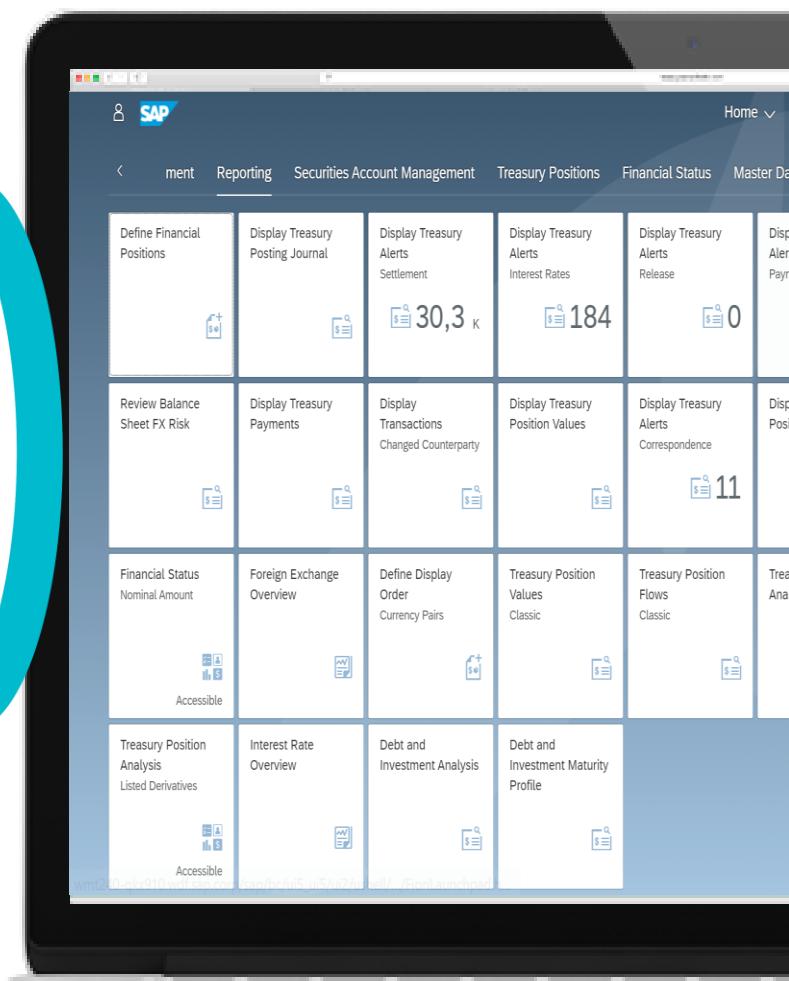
SAP

Home

ment Reporting Securities Account Management Treasury Positions Financial Status Master Da

Define Financial Positions

Display Treasury Posting Journal

Display Treasury Alerts
Settlement
30,3 K

Display Treasury Alerts
Interest Rates
184

Display Treasury Alerts
Release
0

Disp Aler Payr

Review Balance Sheet FX Risk

Display Treasury Payments

Display Transactions
Changed Counterparty

Display Treasury Position Values

Display Treasury Alerts
Correspondence
11

Disp Posi

Financial Status
Nominal Amount
Accessible

Foreign Exchange Overview

Define Display Order
Currency Pairs

Treasury Position Values
Classic

Treasury Position Flows
Classic

Trea Ana

Treasury Position Analysis
Listed Derivatives
Accessible

Interest Rate Overview

Debt and Investment Analysis

Debt and Investment Maturity Profile

wmt210-gk910.wdf.sap.corp/sap/bc/ui5_ui5/ui2/ushell/.../FioriLaunchpad...